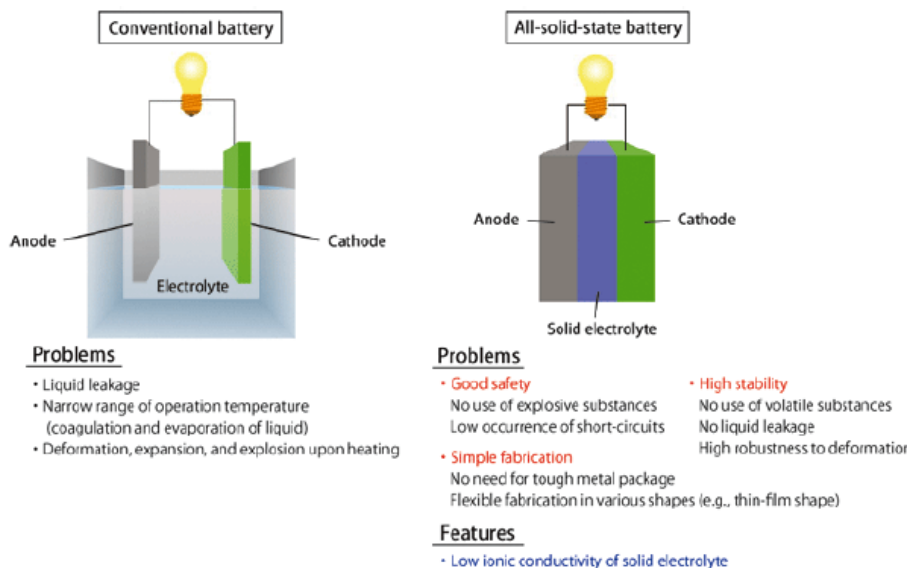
Conventional battery

Anode

Cathode

Electrolyte

Problems

• Liquid leakage
• Narrow range of operation temperature (coagulation and evaporation of liquid)
• Deformation, expansion, and explosion upon heating

All-solid-state battery

Anode

Cathode

Solid electrolyte

Problems

• Good safety
No use of explosive substances
Low occurrence of short-circuits

• High stability
No use of volatile substances
No liquid leakage
High robustness to deformatio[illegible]

• Simple fabrication
No need for tough metal package
Flexible fabrication in various shapes (e.g., thin-film shape)

Features

• Low ionic conductivity of solid electrolyte